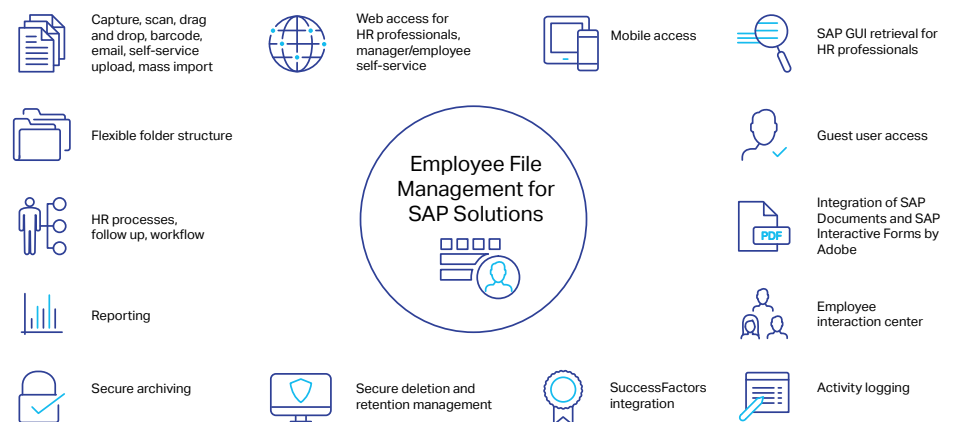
Capture, scan, drag and drop, barcode, email, self-service upload, mass import

Web access for HR professionals, manager/employee self-service

Mobile access

SAP GUI retrieval for HR professionals

Flexible folder structure

Employee File Management for SAP Solutions

Guest user access

HR processes, follow up, workflow

PDF

Integration of SAP Documents and SAP Interactive Forms by Adobe

Reporting

Employee interaction center

Secure archiving

Secure deletion and retention management

SuccessFactors integration

Activity logging